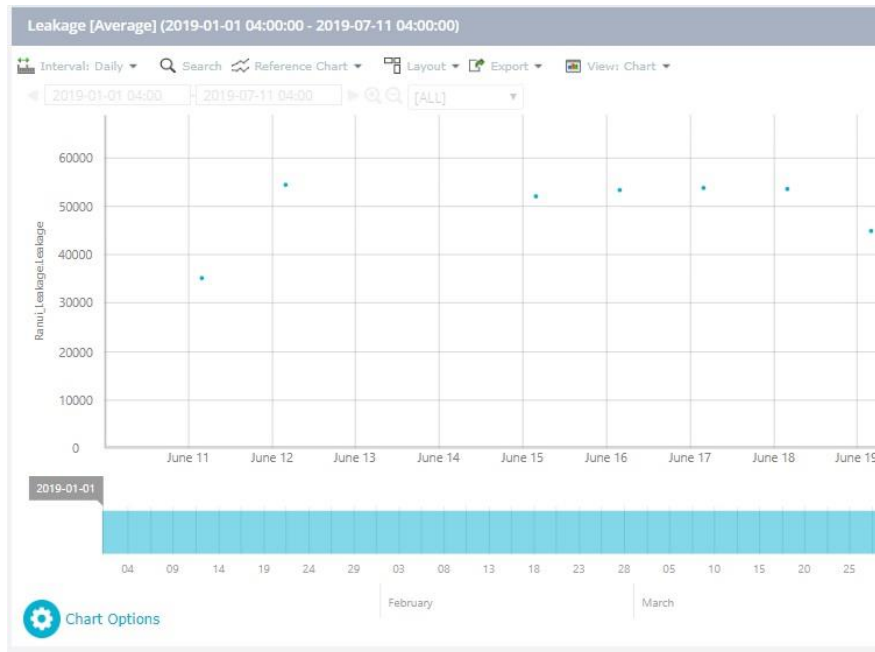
Leakage [Average] (2019-01-01 04:00:00 - 2019-07-11 04:00:00)

Interval: Daily ▾ Search Reference Chart ▾ Layout ▾ Export ▾ View: Chart ▾

2019-01-01 04:00 - 2019-07-11 04:00 [ALL]

60000
50000
40000
30000
20000
10000
0

Ranui_Leakage.Leakage

June 11 June 12 June 13 June 14 June 15 June 16 June 17 June 18 June 19

2019-01-01

04 09 14 19 24 29 03 08 13 18 23 28 05 10 15 20 25

February March

Chart Options